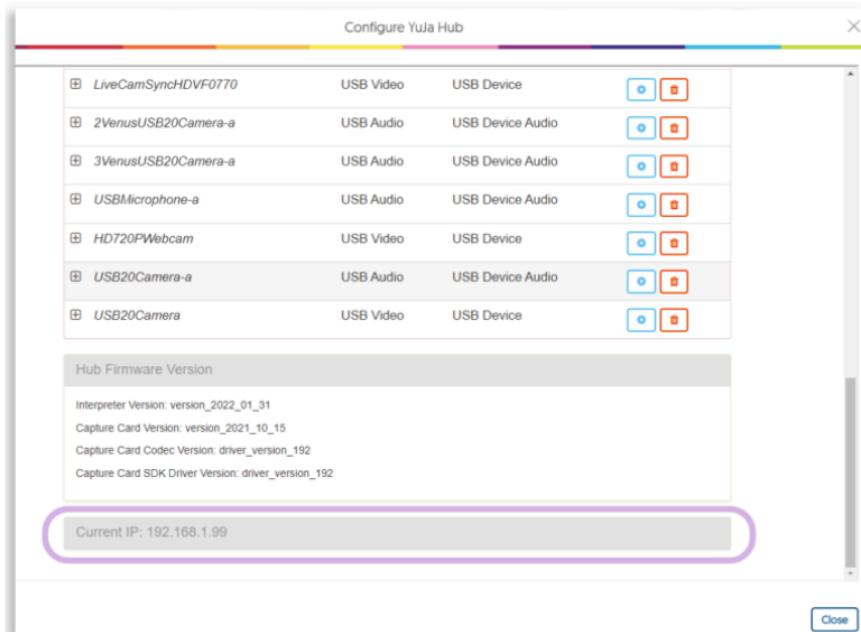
Configure YuJa Hub

| | | | |
|---|---|---|---|
| ⊞ LiveCamSyncHDVF0770 | USB Video | USB Device | |
| ⊞ 2VenusUSB20Camera-a | USB Audio | USB Device Audio | |
| ⊞ 3VenusUSB20Camera-a | USB Audio | USB Device Audio | |
| ⊞ USBMicrophone-a | USB Audio | USB Device Audio | |
| ⊞ HD720PWebcam | USB Video | USB Device | |
| ⊞ USB20Camera-a | USB Audio | USB Device Audio | |
| ⊞ USB20Camera | USB Video | USB Device | |

Hub Firmware Version

Interpreter Version: version_2022_01_31

Capture Card Version: version_2021_10_15

Capture Card Codec Version: driver_version_192

Capture Card SDK Driver Version: driver_version_192

Current IP: 192.168.1.99

Close